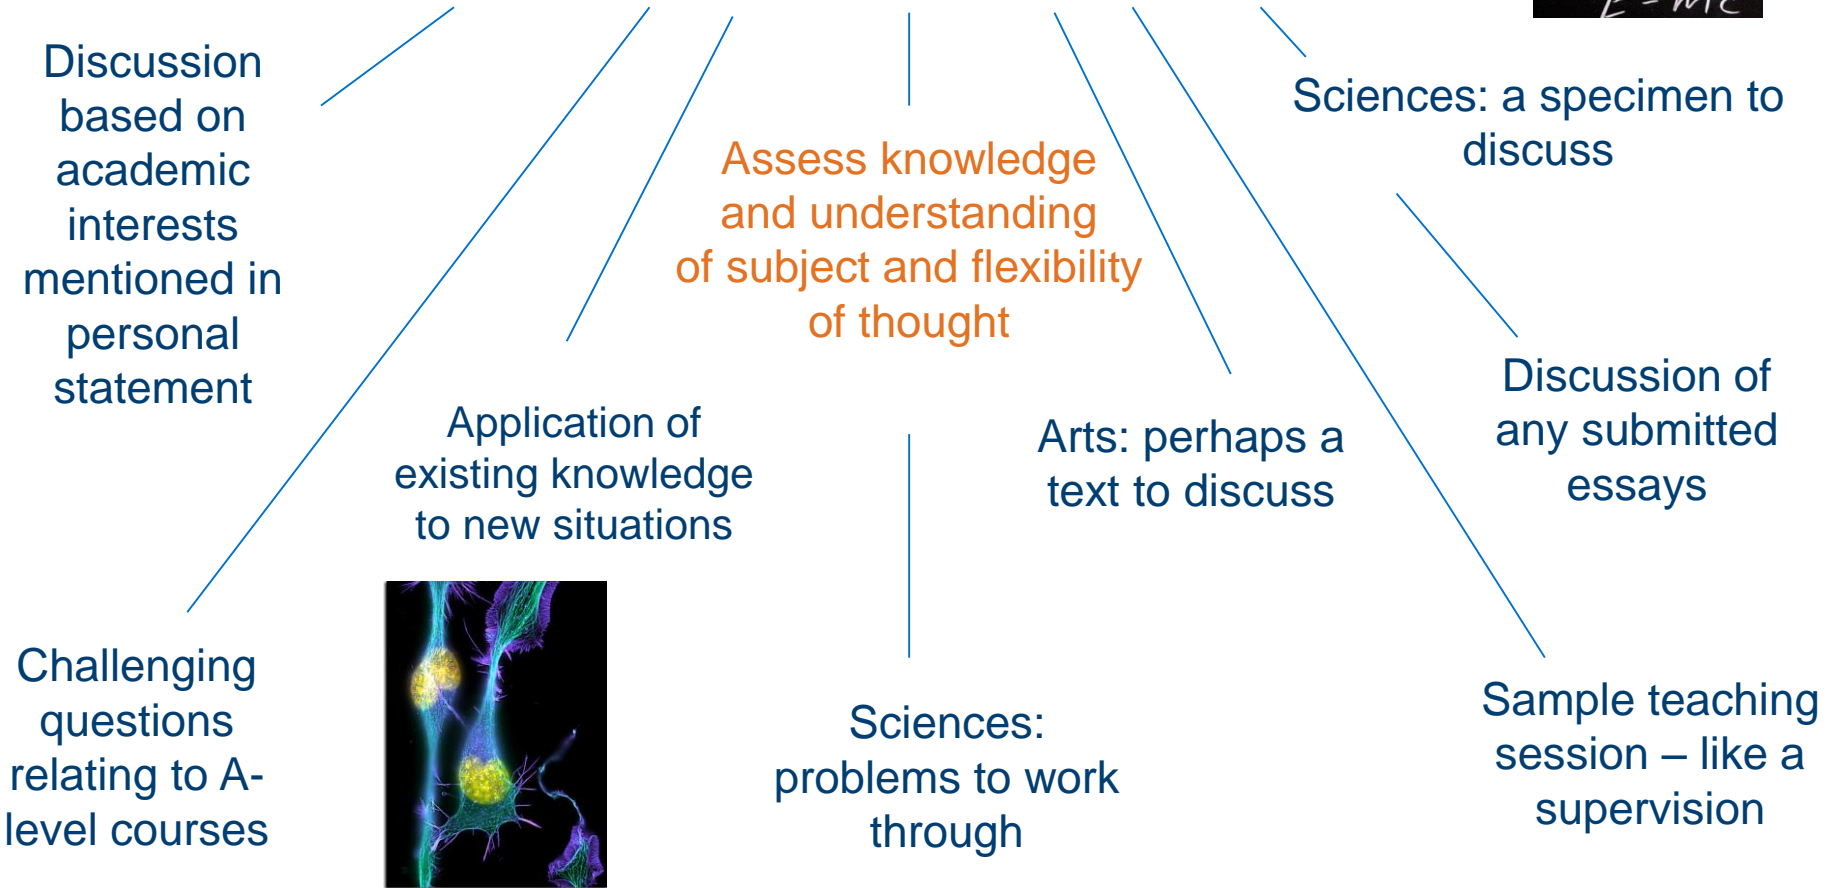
Discussion based on academic interests mentioned in personal statement

Assess knowledge and understanding of subject and flexibility of thought

Sciences: a specimen to discuss

Application of existing knowledge to new situations

Arts: perhaps a text to discuss

Discussion of any submitted essays

Challenging questions relating to A-level courses

Sciences: problems to work through

Sample teaching session – like a supervision